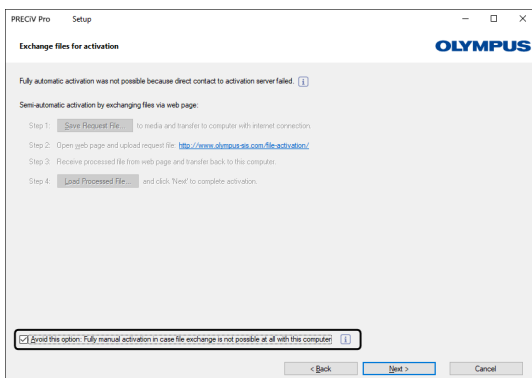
PRECiV Pro Setup

Exchange files for activation

OLYMPUS

Fully automatic activation was not possible because direct contact to activation server failed. i

Semi-automatic activation by exchanging files via web page:

Step 1: Save Request File... to media and transfer to computer with internet connection.

Step 2: Open web page and upload request file: http://www.olympus-sis.com/file-activation/

Step 3: Receive processed file from web page and transfer back to this computer.

Step 4: Load Processed File... and click 'Next' to complete activation.

Avoid this option: Fully manual activation in case file exchange is not possible at all with this computer i

< Back Next > Cancel